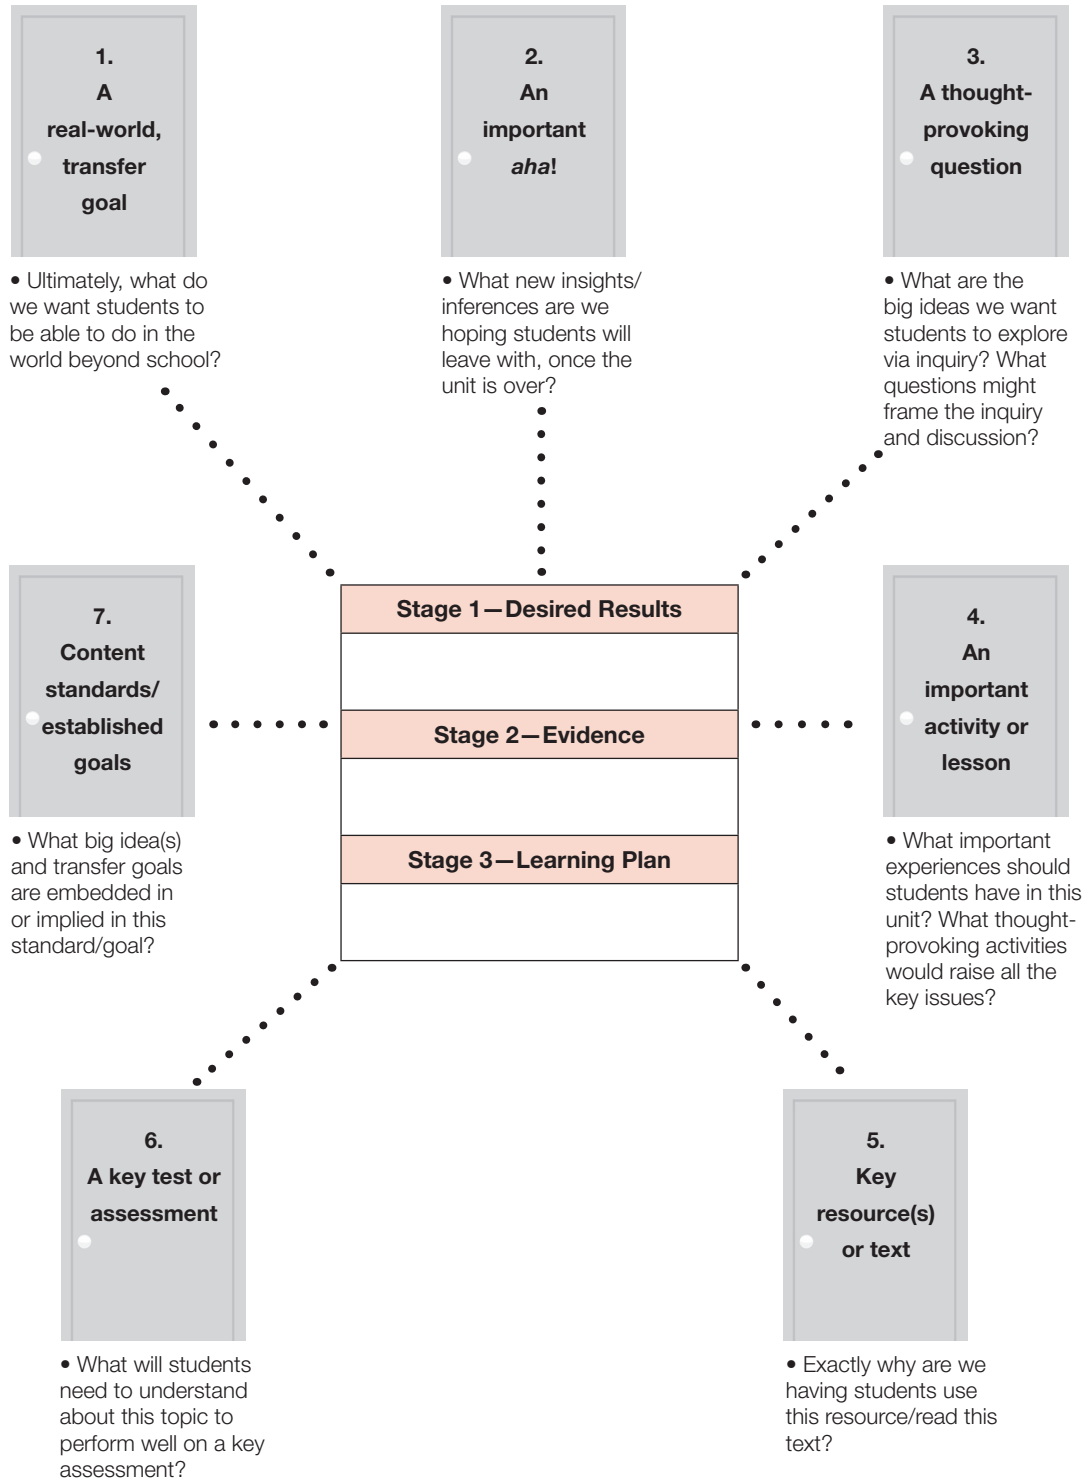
1.
A
real-world,
transfer
goal

• Ultimately, what do we want students to be able to do in the world beyond school?

2.
An
important
*aha*!

• What new insights/ inferences are we hoping students will leave with, once the unit is over?

3.
A thought-provoking
question

• What are the big ideas we want students to explore via inquiry? What questions might frame the inquiry and discussion?

7.
Content
standards/
established
goals

• What big idea(s) and transfer goals are embedded in or implied in this standard/goal?

Stage 1—Desired Results

Stage 2—Evidence

Stage 3—Learning Plan

4.
An
important
activity or
lesson

• What important experiences should students have in this unit? What thought-provoking activities would raise all the key issues?

6.
A key test or
assessment

• What will students need to understand about this topic to perform well on a key assessment?

5.
Key
resource(s)
or text

• Exactly why are we having students use this resource/read this text?